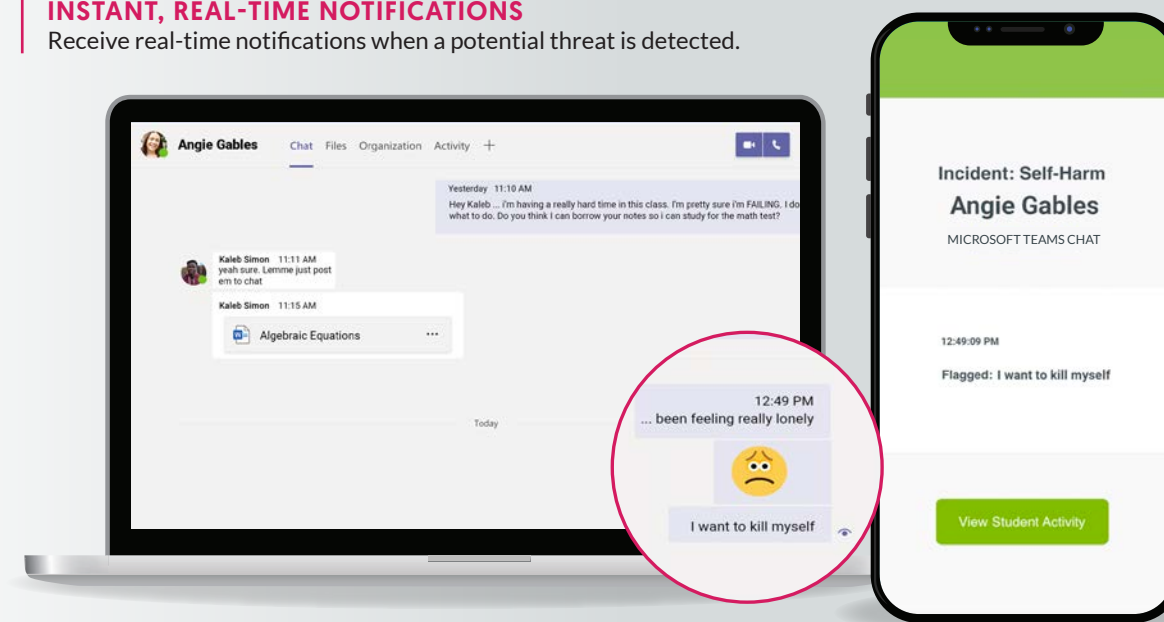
INSTANT, REAL-TIME NOTIFICATIONS
Receive real-time notifications when a potential threat is detected.

Angie Gables Chat Files Organization Activity +

Yesterday 11:10 AM
Hey Kaleb ... i'm having a really hard time in this class. I'm pretty sure i'm FAILING. I do what to do. Do you think I can borrow your notes so i can study for the math test?

Kaleb Simon 11:11 AM
yeah sure. Lemme just post em to chat

Kaleb Simon 11:15 AM
Algebraic Equations ···

Today

12:49 PM
... been feeling really lonely

I want to kill myself

Incident: Self-Harm
Angie Gables
MICROSOFT TEAMS CHAT

12:49:09 PM
Flagged: I want to kill myself

View Student Activity